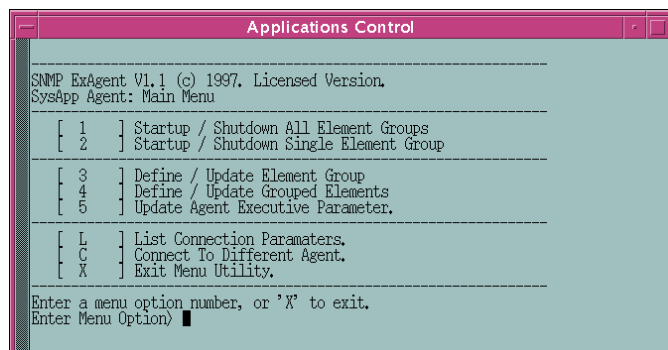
Applications Control

SNMP ExAgent V1.1 (c) 1997. Licensed Version.
SysApp Agent: Main Menu

[ 1 ] Startup / Shutdown All Element Groups
[ 2 ] Startup / Shutdown Single Element Group

[ 3 ] Define / Update Element Group
[ 4 ] Define / Update Grouped Elements
[ 5 ] Update Agent Executive Parameter.

[ L ] List Connection Paramaters.
[ C ] Connect To Different Agent.
[ X ] Exit Menu Utility.

Enter a menu option number, or 'X' to exit.
Enter Menu Option>